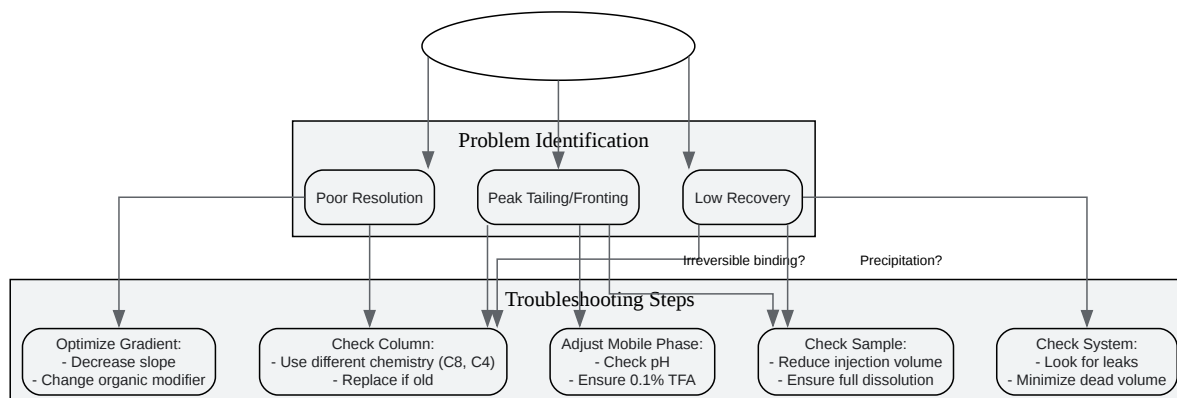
Problem Identification

Poor Resolution

Peak Tailing/Fronting

Low Recovery

Irreversible binding?

Precipitation?

Troubleshooting Steps

Optimize Gradient:
- Decrease slope
- Change organic modifier

Check Column:
- Use different chemistry (C8, C4)
- Replace if old

Adjust Mobile Phase:
- Check pH
- Ensure 0.1% TFA

Check Sample:
- Reduce injection volume
- Ensure full dissolution

Check System:
- Look for leaks
- Minimize dead volume